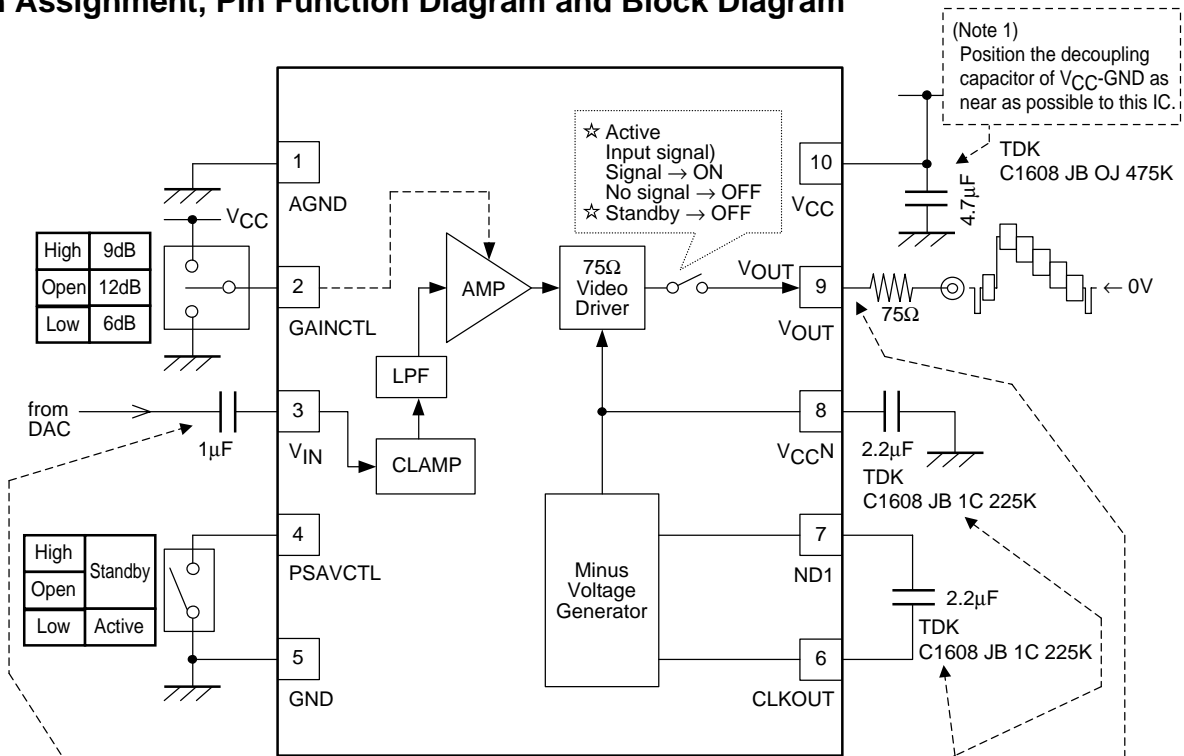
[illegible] Assignment, Pin Function Diagram and Block Diagram

(Note 1)
Position the decoupling capacitor of $V_{CC}$-GND as near as possible to this IC.

TDK
C1608 JB OJ 475K

4.7μF

☆ Active
Input signal)
Signal → ON
No signal → OFF
☆ Standby → OFF

1
AGND

$V_{CC}$

| High | 9dB |
|---|---|
| Open | 12dB |
| Low | 6dB |

2
GAINCTL

AMP

75Ω
Video
Driver

$V_{OUT}$

10
$V_{CC}$

9
$V_{OUT}$

75Ω

← 0V

LPF

from
DAC

1μF

3
$V_{IN}$

CLAMP

8
$V_{CC}N$

2.2μF
TDK
C1608 JB 1C 225K

| High | Standby |
|---|---|
| Open | |
| Low | Active |

4
PSAVCTL

Minus
Voltage
Generator

7
ND1

2.2μF
TDK
C1608 JB 1C 225K

5
GND

6
CLKOUT